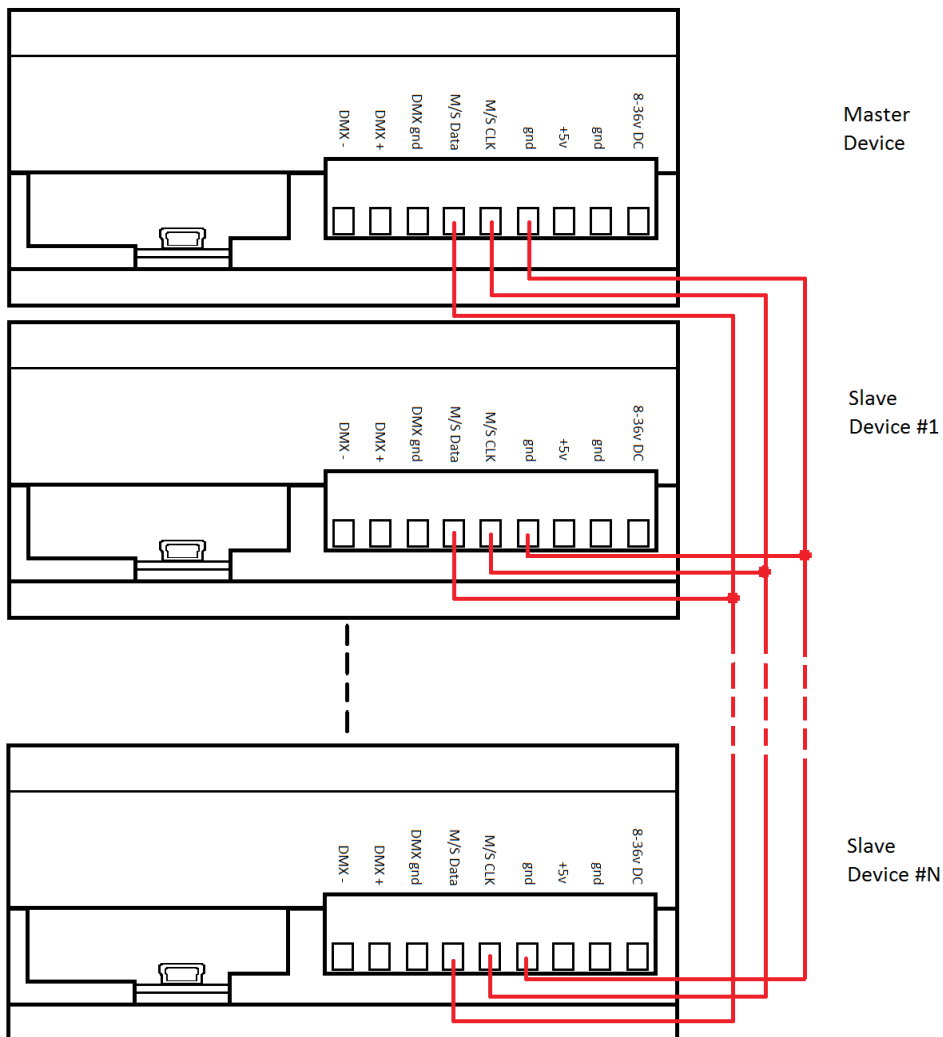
DMX -
DMX +
DMX gnd
M/S Data
M/S CLK
gnd
+5v
gnd
8-36v DC

Master Device

DMX -
DMX +
DMX gnd
M/S Data
M/S CLK
gnd
+5v
gnd
8-36v DC

Slave Device #1

DMX -
DMX +
DMX gnd
M/S Data
M/S CLK
gnd
+5v
gnd
8-36v DC

Slave Device #N